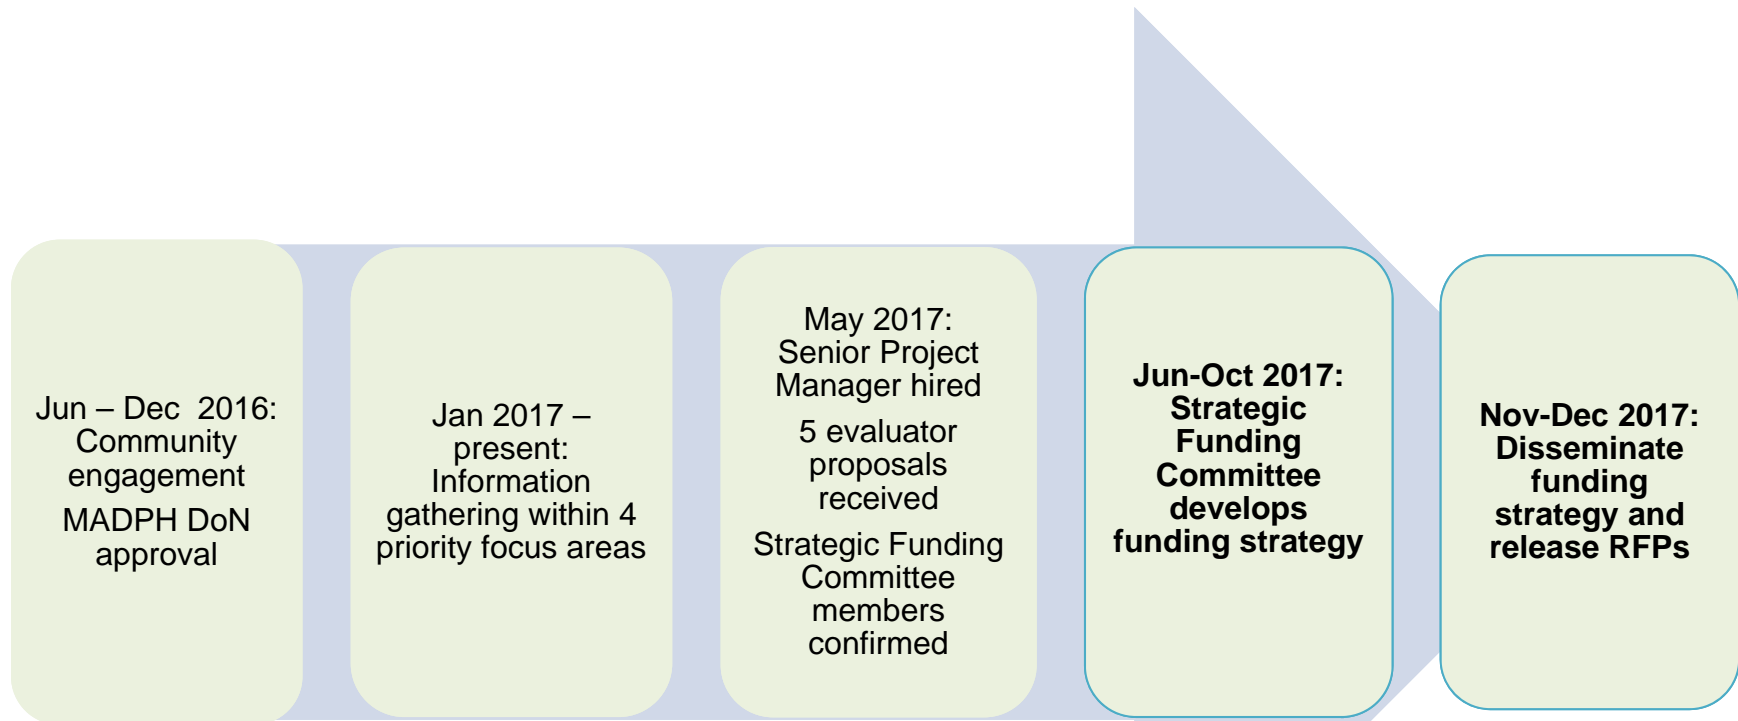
Jun – Dec 2016: Community engagement

MADPH DoN approval

Jan 2017 – present: Information gathering within 4 priority focus areas

May 2017: Senior Project Manager hired

5 evaluator proposals received

Strategic Funding Committee members confirmed

**Jun-Oct 2017: Strategic Funding Committee develops funding strategy**

**Nov-Dec 2017: Disseminate funding strategy and release RFPs**